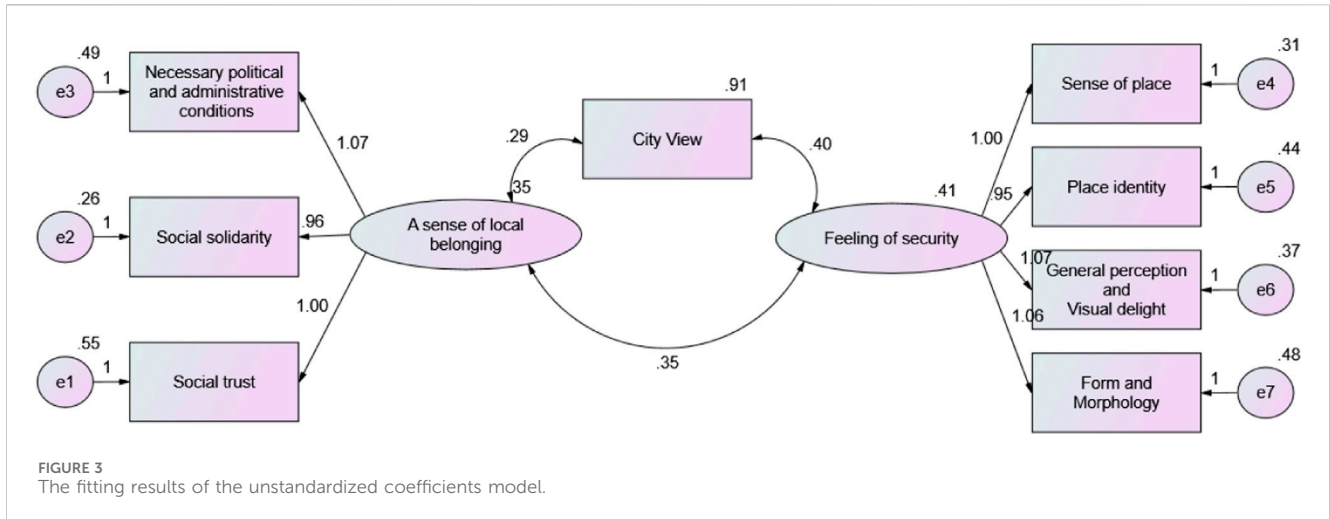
.49

e3

1

Necessary political and administrative conditions

1.07

.26

e2

1

Social solidarity

.96

.55

e1

1

Social trust

1.00

.91

City View

.29

.35

.40

A sense of local belonging

.35

.41

Feeling of security

1.00

.95

1.07

1.06

Sense of place

1

e4

.31

Place identity

1

e5

.44

General perception and Visual delight

1

e6

.37

Form and Morphology

1

e7

.48

FIGURE 3
The fitting results of the unstandardized coefficients model.